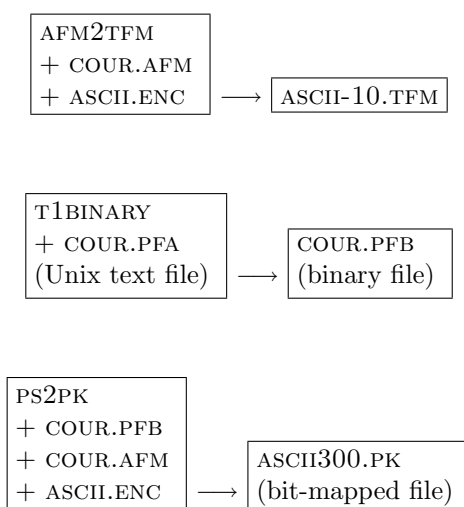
AFM2TFM
+ COUR.AFM
+ ASCII.ENC $\longrightarrow$ ASCII-10.TFM

T1BINARY
+ COUR.PFA
(Unix text file) $\longrightarrow$ COUR.PFB
(binary file)

PS2PK
+ COUR.PFB
+ COUR.AFM
+ ASCII.ENC $\longrightarrow$ ASCII300.PK
(bit-mapped file)